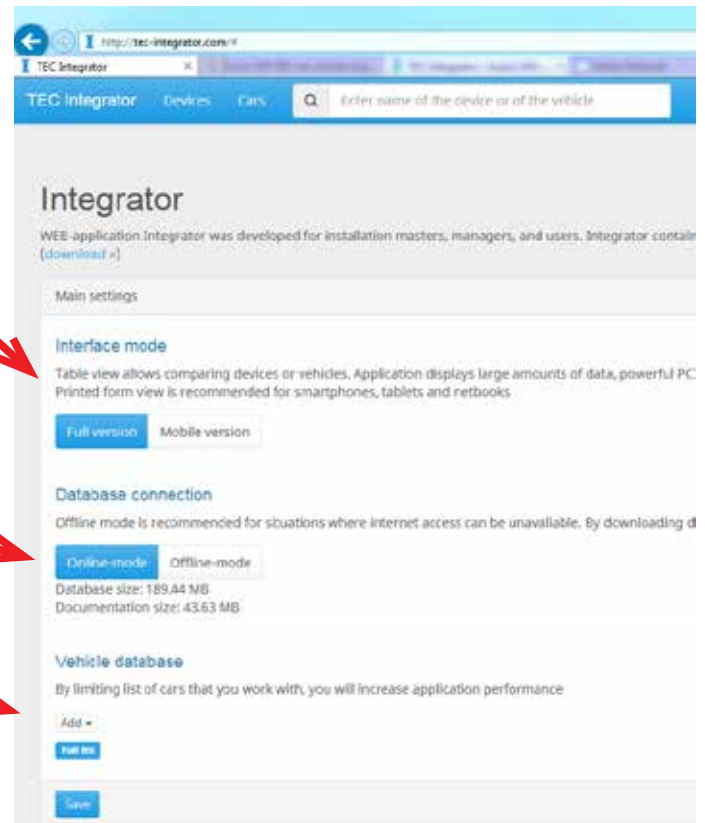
http://tec-integrator.com/#

TEC Integrator

TEC integrator Devices Cars Enter name of the device or of the vehicle

Integrator

WEB-application Integrator was developed for installation masters, managers, and users. Integrator contain

(download »)

Main settings

Interface mode

Table view allows comparing devices or vehicles. Application displays large amounts of data, powerful PC

Printed form view is recommended for smartphones, tablets and netbooks

Full version Mobile version

Database connection

Offline mode is recommended for situations where internet access can be unavailable. By downloading d

Online-mode Offline-mode

Database size: 189.44 MB

Documentation size: 43.63 MB

Vehicle database

By limiting list of cars that you work with, you will increase application performance

Add

Full list

Save